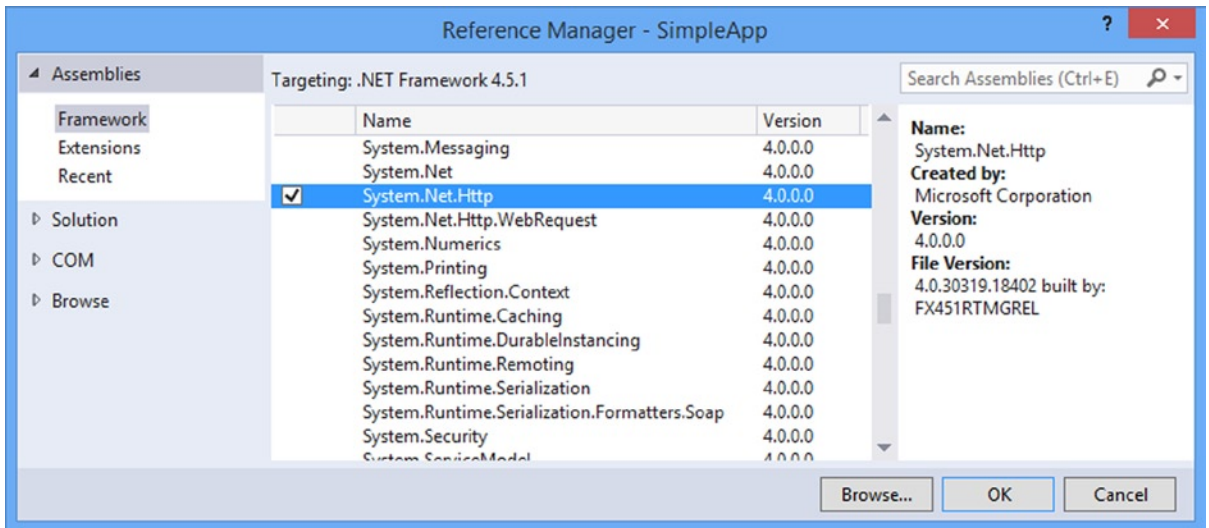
Reference Manager - SimpleApp

?

×

◢ Assemblies

Framework
Extensions
Recent

▷ Solution

▷ COM

▷ Browse

Targeting: .NET Framework 4.5.1

Search Assemblies (Ctrl+E)

| | Name | Version |
|---|---|---|
| | System.Messaging | 4.0.0.0 |
| | System.Net | 4.0.0.0 |
| ✔ | System.Net.Http | 4.0.0.0 |
| | System.Net.Http.WebRequest | 4.0.0.0 |
| | System.Numerics | 4.0.0.0 |
| | System.Printing | 4.0.0.0 |
| | System.Reflection.Context | 4.0.0.0 |
| | System.Runtime.Caching | 4.0.0.0 |
| | System.Runtime.DurableInstancing | 4.0.0.0 |
| | System.Runtime.Remoting | 4.0.0.0 |
| | System.Runtime.Serialization | 4.0.0.0 |
| | System.Runtime.Serialization.Formatters.Soap | 4.0.0.0 |
| | System.Security | 4.0.0.0 |
| | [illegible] | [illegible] |

Name:
System.Net.Http
Created by:
Microsoft Corporation
Version:
4.0.0.0
File Version:
4.0.30319.18402 built by: FX451RTMGREL

Browse...

OK

Cancel